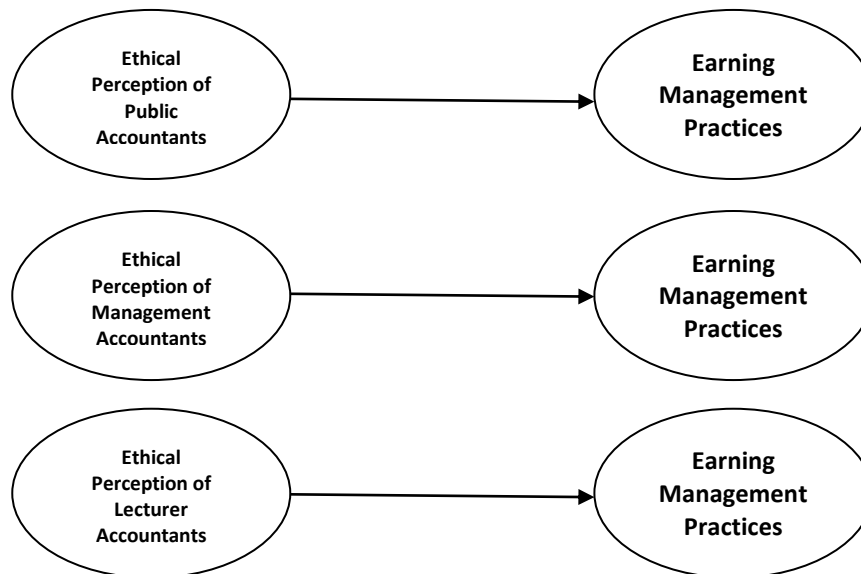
Ethical Perception of Public Accountants

Earning Management Practices

Ethical Perception of Management Accountants

Earning Management Practices

Ethical Perception of Lecturer Accountants

Earning Management Practices